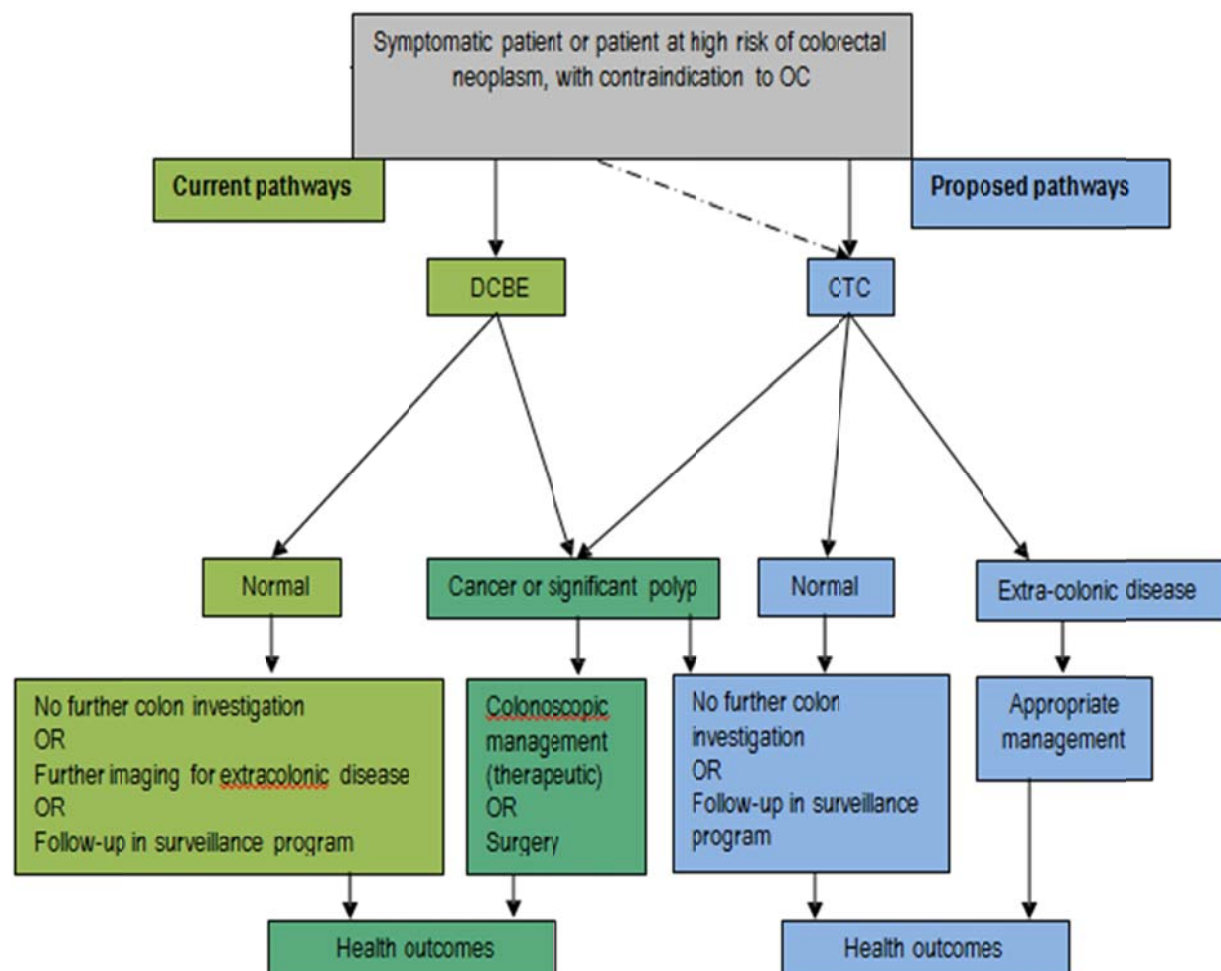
Symptomatic patient or patient at high risk of colorectal neoplasm, with contraindication to OC

Current pathways

Proposed pathways

DCBE

CTC

Normal

Cancer or significant polyp

Normal

Extra-colonic disease

No further colon investigation
OR
Further imaging for extracolonic disease
OR
Follow-up in surveillance program

Colonoscopic management (therapeutic)
OR
Surgery

No further colon investigation
OR
Follow-up in surveillance program

Appropriate management

Health outcomes

Health outcomes